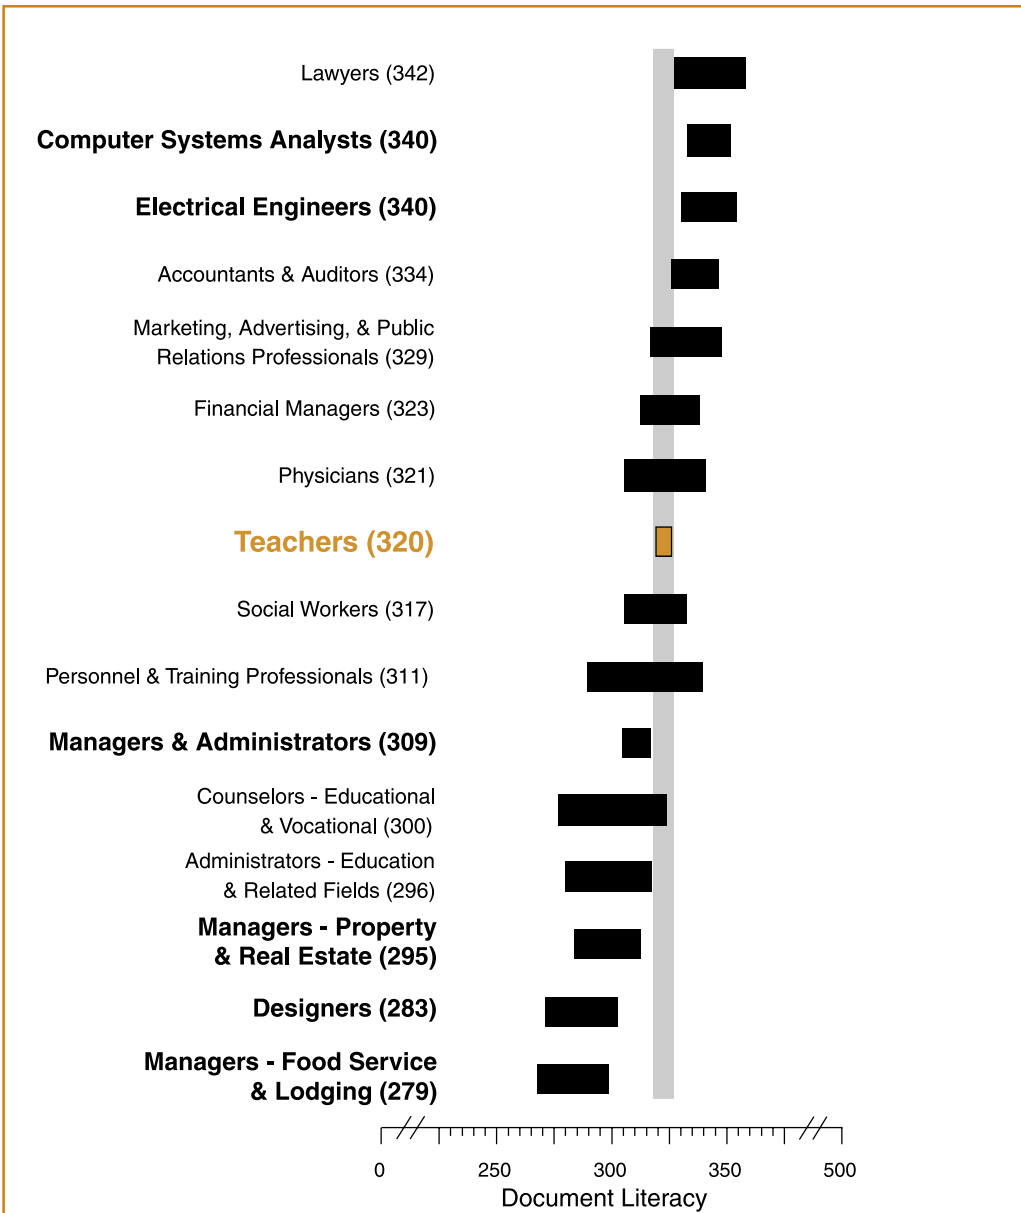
Lawyers (342)

Computer Systems Analysts (340)

Electrical Engineers (340)

Accountants & Auditors (334)

Marketing, Advertising, & Public Relations Professionals (329)

Financial Managers (323)

Physicians (321)

Teachers (320)

Social Workers (317)

Personnel & Training Professionals (311)

Managers & Administrators (309)

Counselors - Educational & Vocational (300)

Administrators - Education & Related Fields (296)

Managers - Property & Real Estate (295)

Designers (283)

Managers - Food Service & Lodging (279)

0
250
300
350
500
Document Literacy